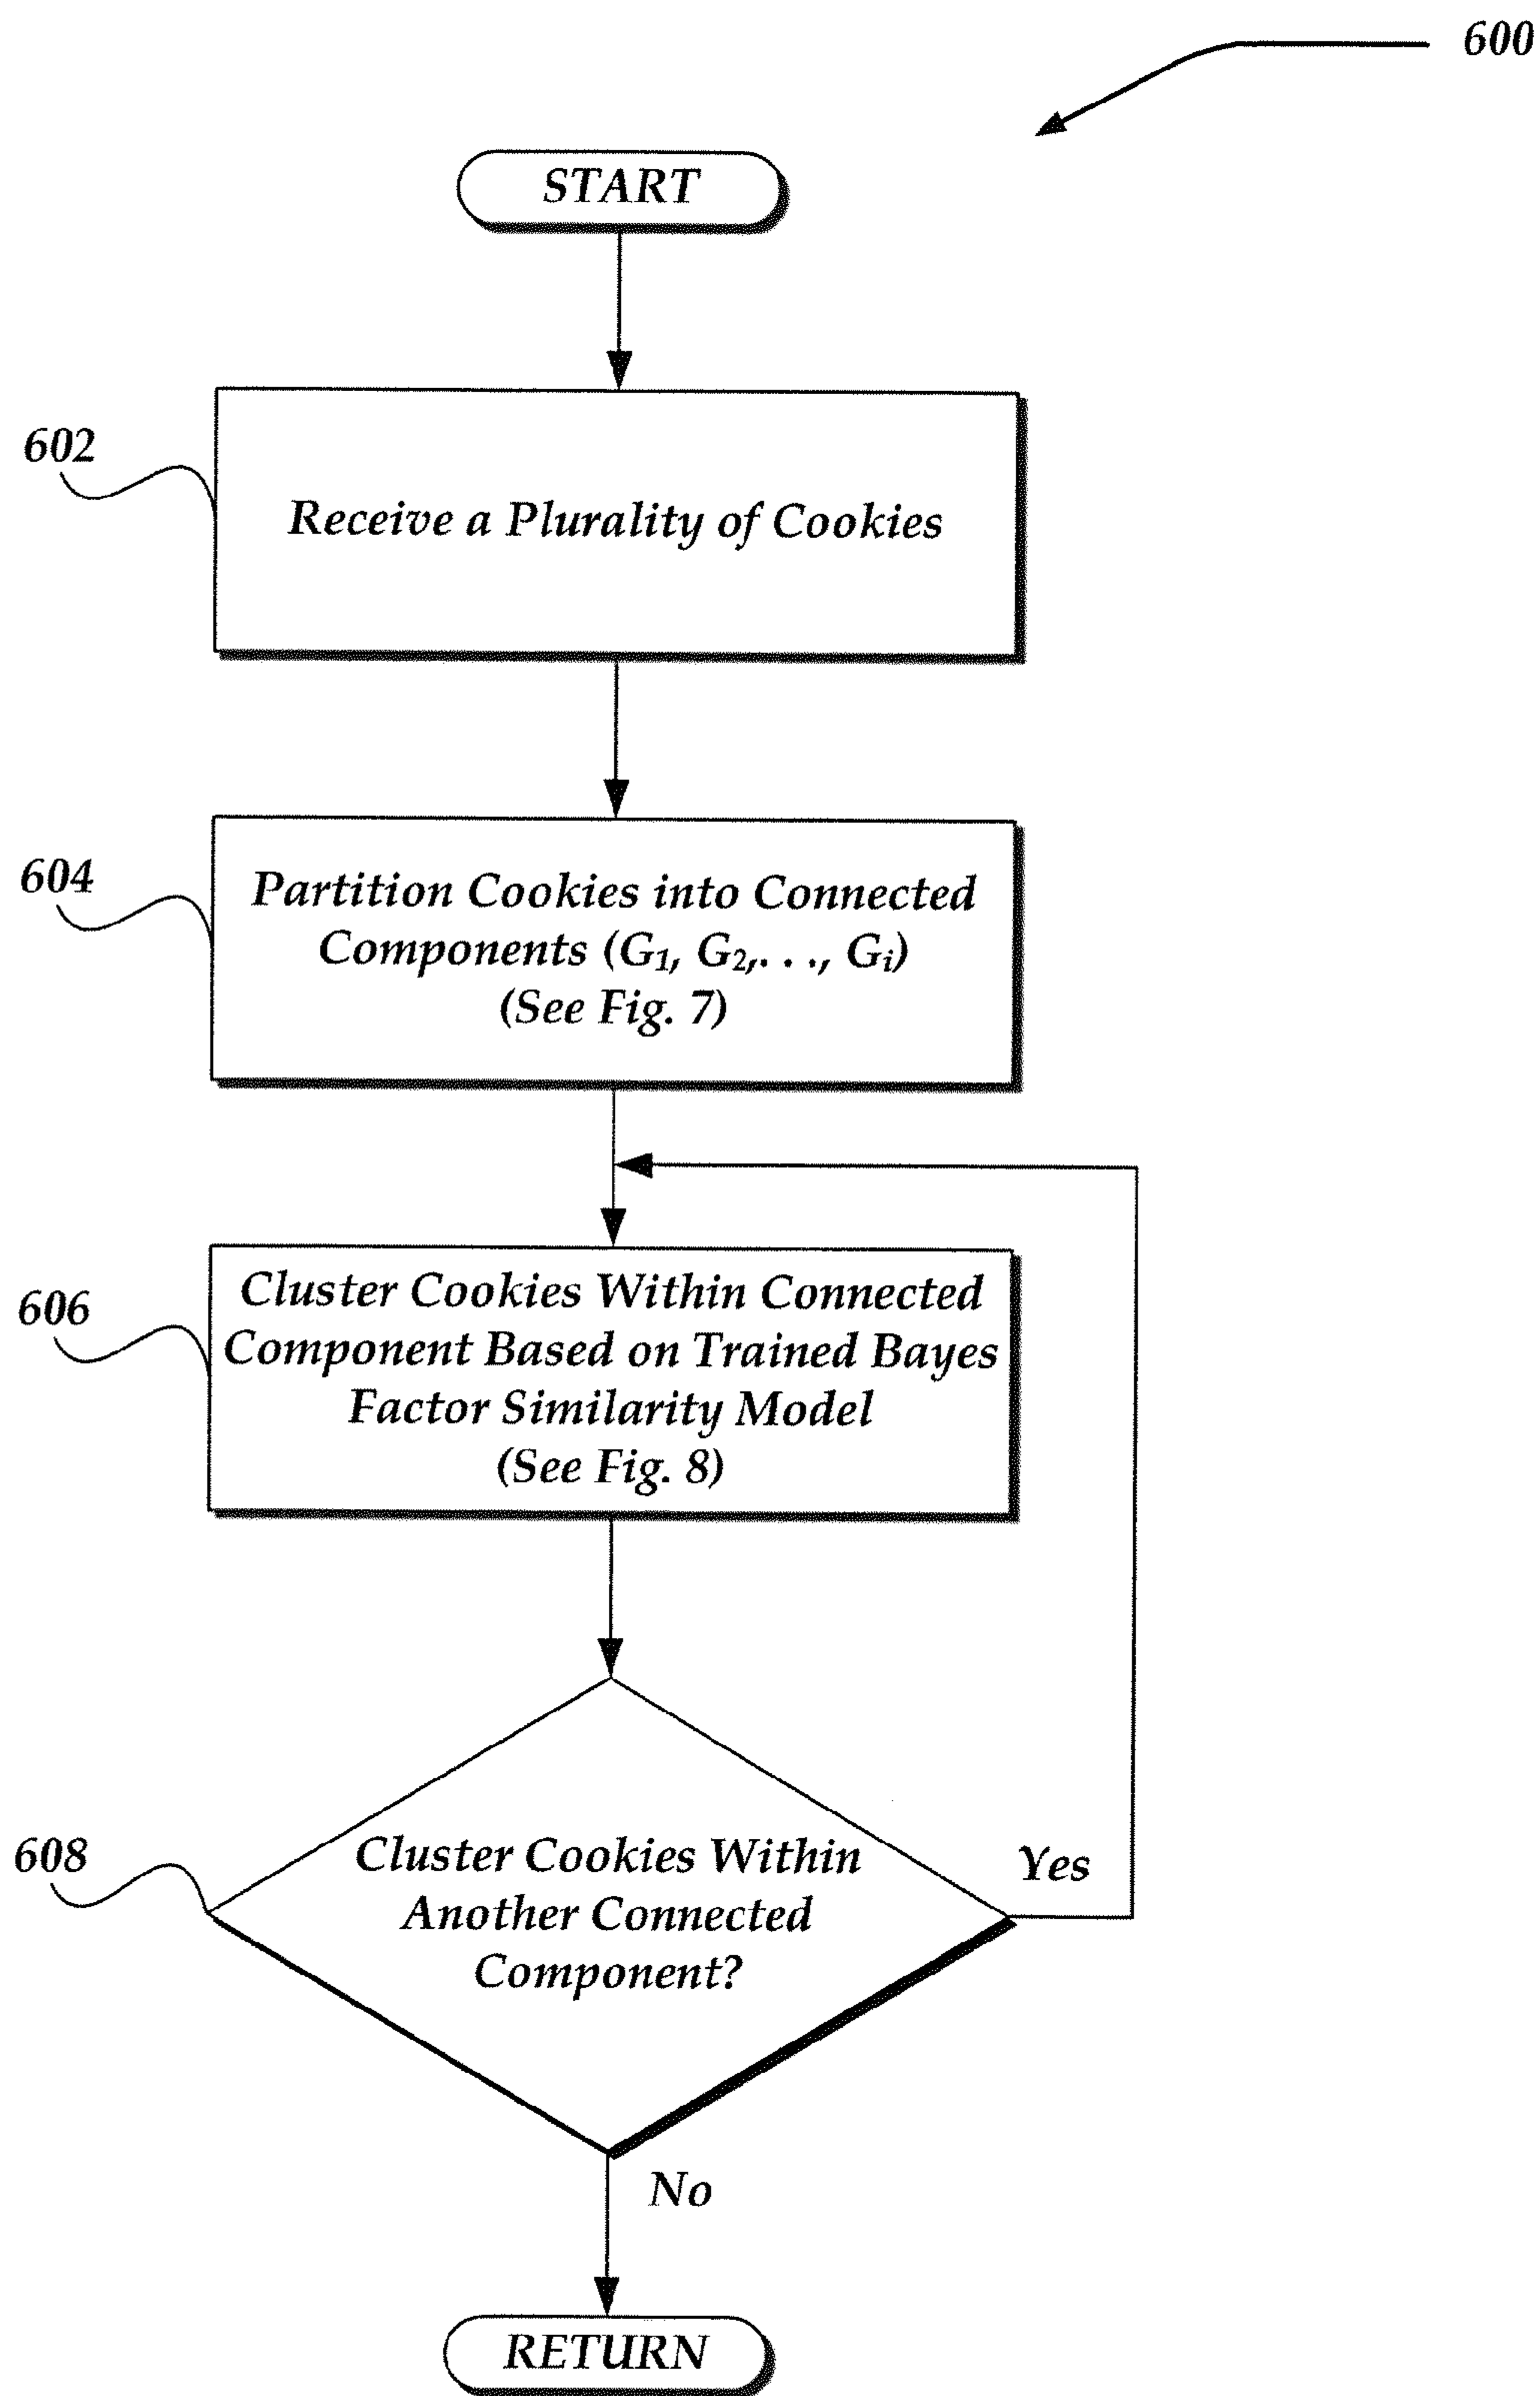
600

START

602

Receive a Plurality of Cookies

604

Partition Cookies into Connected Components ($G_1$, $G_2$,. . ., $G_i$) (See Fig. 7)

606

Cluster Cookies Within Connected Component Based on Trained Bayes Factor Similarity Model (See Fig. 8)

608

Cluster Cookies Within Another Connected Component?

Yes

No

RETURN